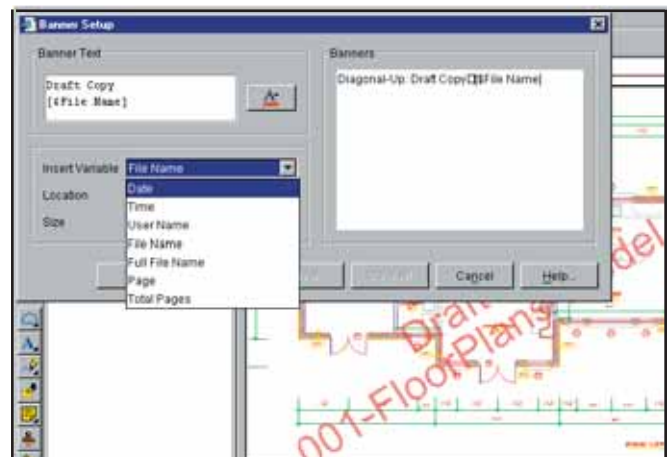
Banner Setup

Banner Text

Draft Copy
[$File Name]

Banners

Diagonal-Up: Draft Copy[]$File Name]

Insert Variable File Name

Location

Size

Date
Time
User Name
File Name
Full File Name
Page
Total Pages

Cancel

Help...

Draft
001-FloorPlans
del